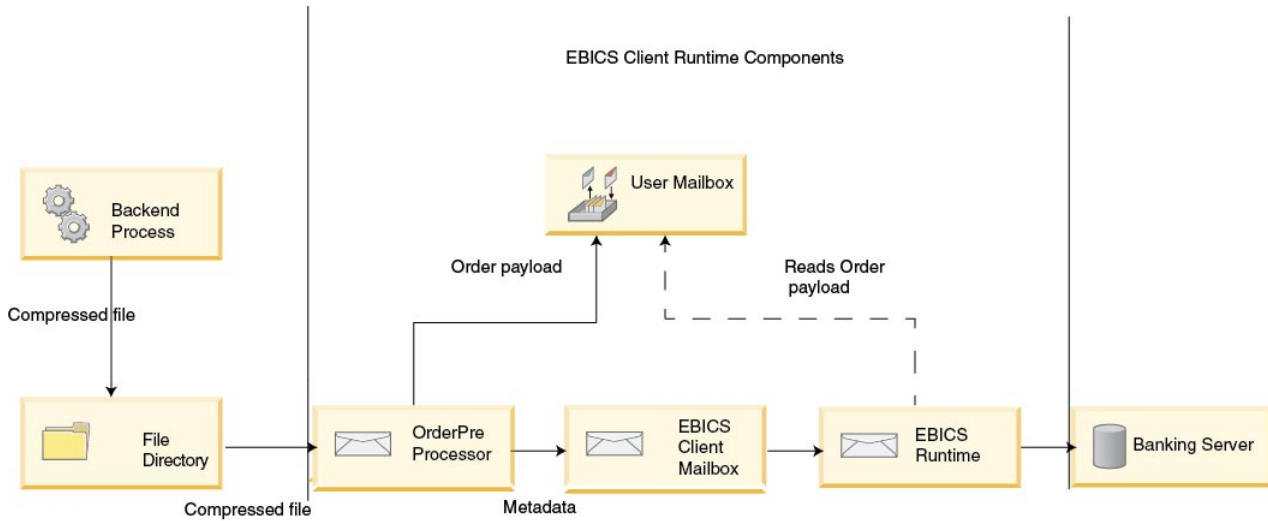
EBICS Client Runtime Components

Backend Process

Compressed file

File Directory

Compressed file

User Mailbox

Order payload

Reads Order payload

OrderPre Processor

Metadata

EBICS Client Mailbox

EBICS Runtime

Banking Server